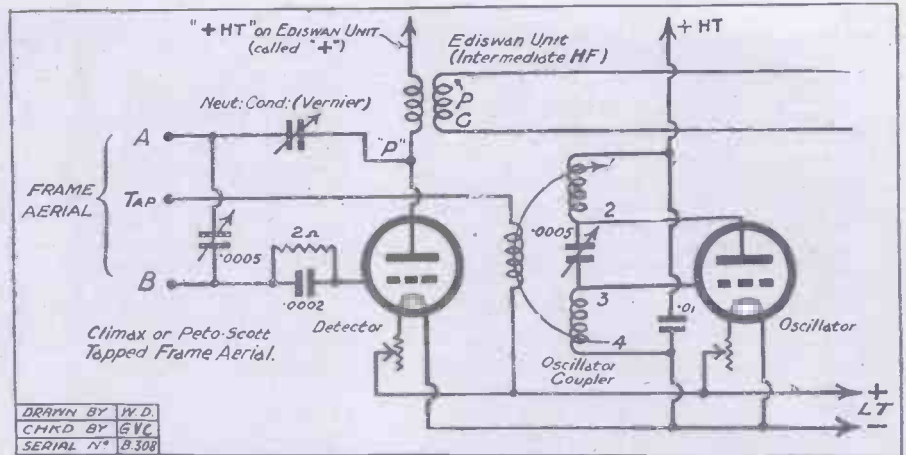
"+HT" on EDISWAN UNIT (called "+")

+HT

Ediswan Unit (Intermediate HF)

P

G

Neut: Cond: (Vernier)

"P"

A

FRAME AERIAL

TAP

B

·0005

2Ω

·0002

Detector

·0005

1

2

3

4

·01

Oscillator

Oscillator Coupler

Climax or Peto-Scott Tapped Frame Aerial.

+

LT

−

| DRAWN BY | W.D. |
|---|---|
| CHKD BY | G.V.C. |
| SERIAL Nº | B.308 |